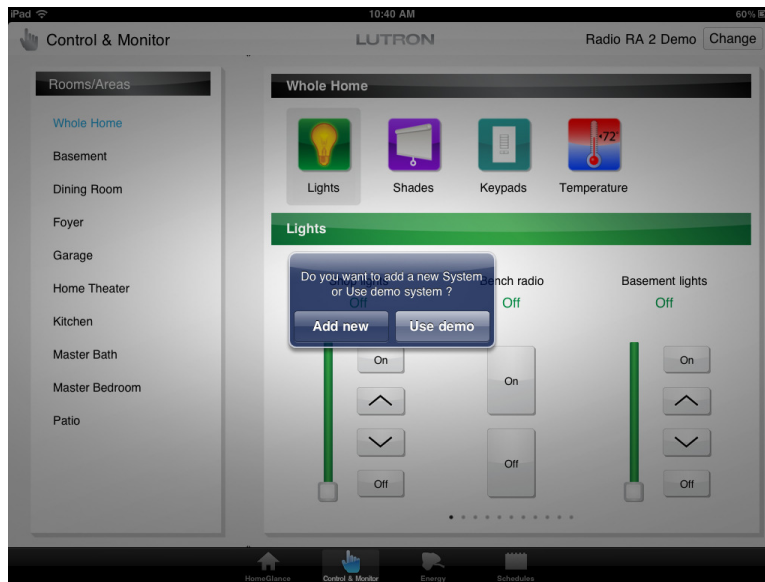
iPad
10:40 AM
60%

Control & Monitor
LUTRON
Radio RA 2 Demo
Change

Rooms/Areas
Whole Home
Basement
Dining Room
Foyer
Garage
Home Theater
Kitchen
Master Bath
Master Bedroom
Patio

Whole Home
72°
Lights
Shades
Keypads
Temperature

Lights

Do you want to add a new System or Use demo system ?
Add new
Use demo

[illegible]
Off
On
Off

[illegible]ench radio
Off
On
Off

Basement lights
Off
On
Off

HomeGlance
Control & Monitor
Energy
Schedules